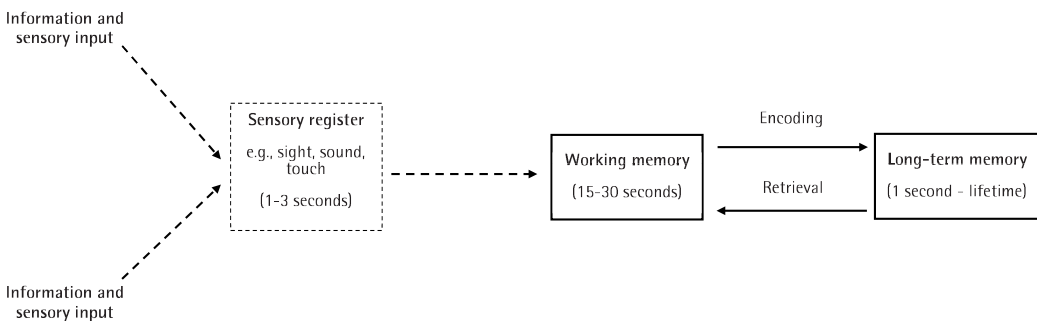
Information and sensory input

Sensory register
e.g., sight, sound, touch
(1-3 seconds)

Working memory
(15-30 seconds)

Encoding

Retrieval

Long-term memory
(1 second - lifetime)

Information and sensory input